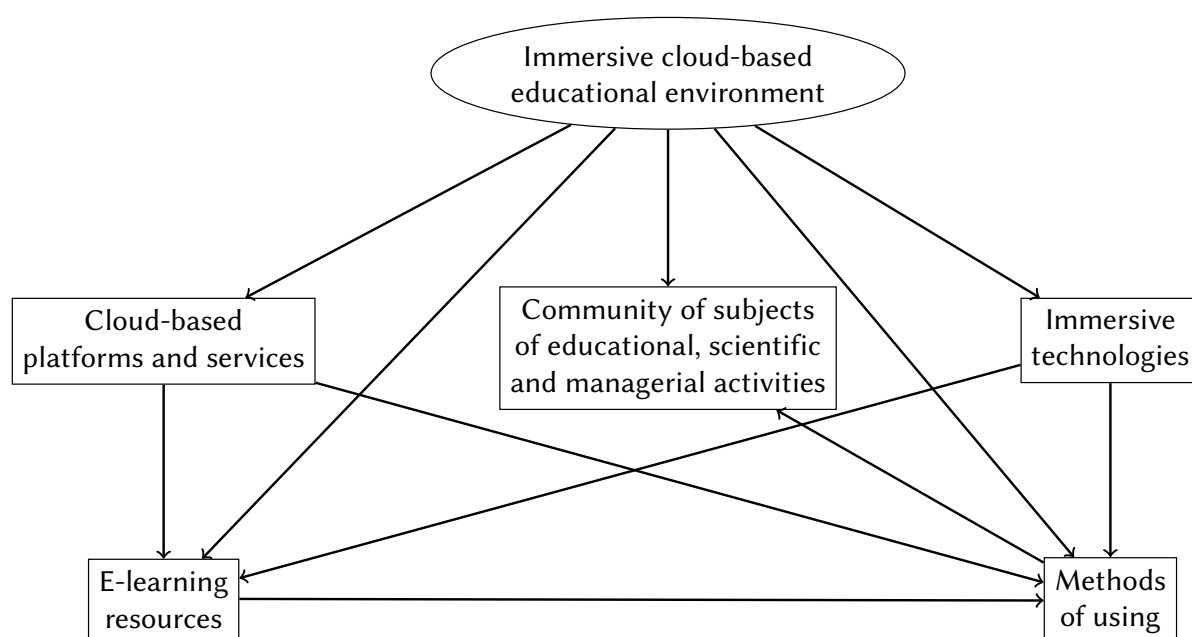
Immersive cloud-based educational environment

Cloud-based platforms and services

Community of subjects of educational, scientific and managerial activities

Immersive technologies

E-learning resources

Methods of using